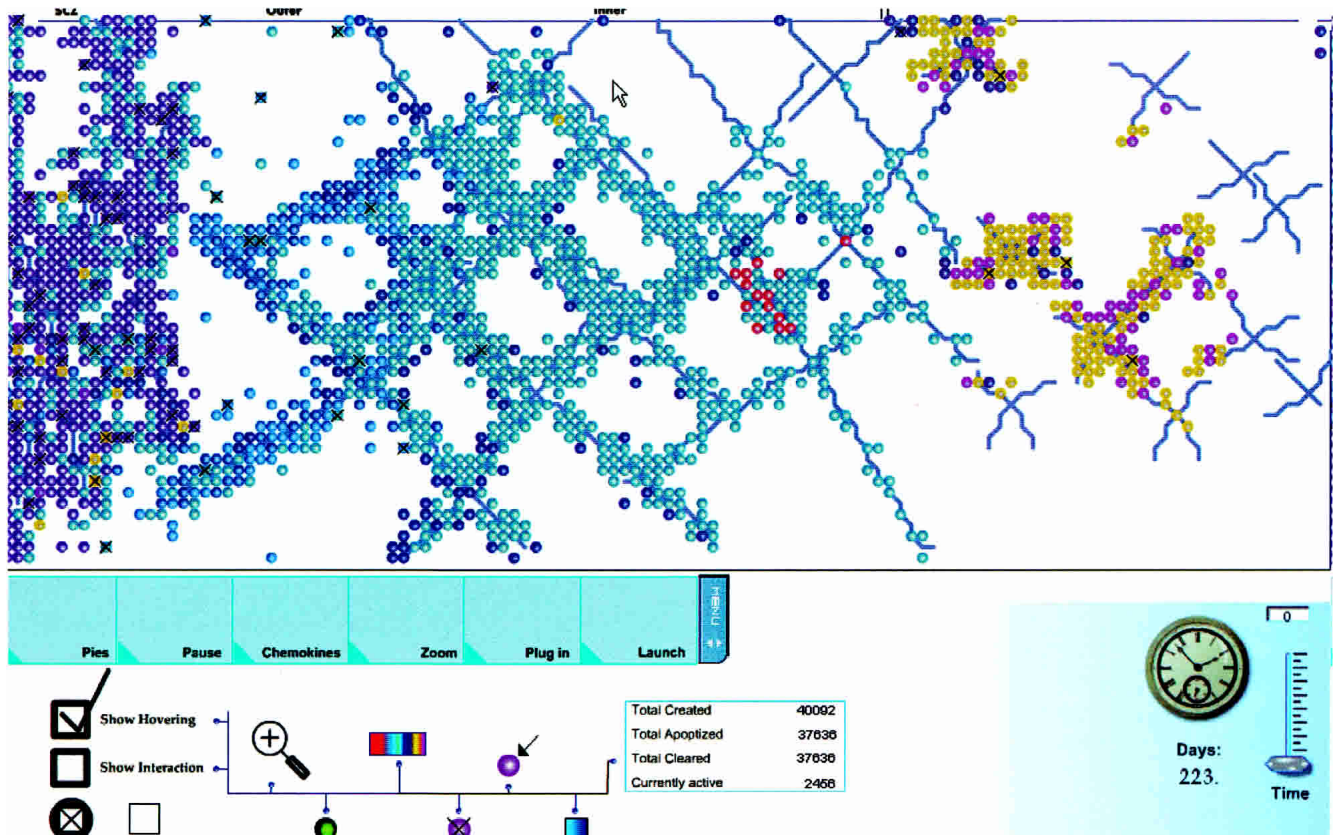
SCZ Outer Inner

Pies
Pause
Chemokines
Zoom
Plug in
Launch
MENU

Show Hovering
Show Interaction

| Total Created | 40092 |
|---|---|
| Total Apoptized | 37636 |
| Total Cleared | 37636 |
| Currently active | 2456 |

0

Days:
223.

Time